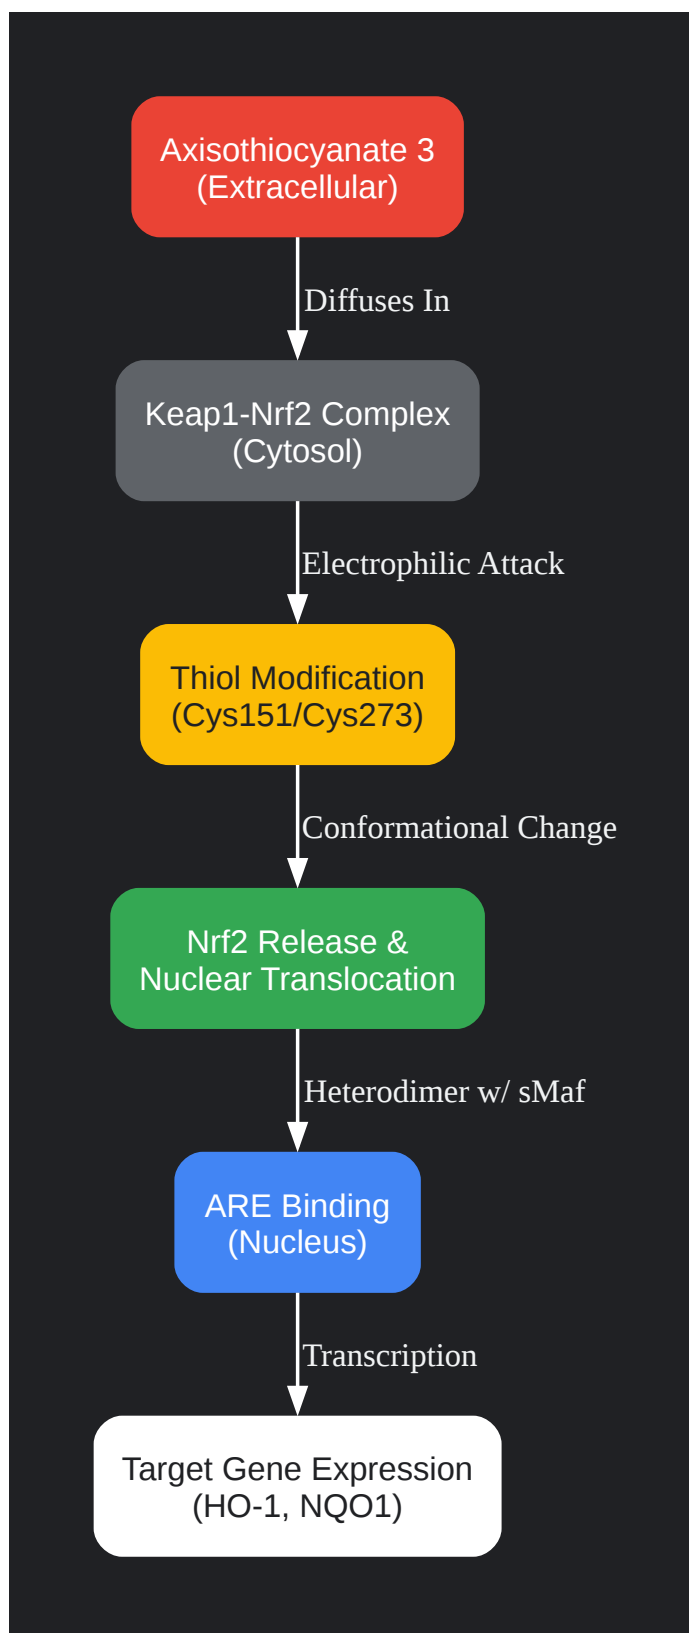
Axisothiocyanate 3
(Extracellular)

Diffuses In

Keap1-Nrf2 Complex
(Cytosol)

Electrophilic Attack

Thiol Modification
(Cys151/Cys273)

Conformational Change

Nrf2 Release &
Nuclear Translocation

Heterodimer w/ sMaf

ARE Binding
(Nucleus)

Transcription

Target Gene Expression
(HO-1, NQO1)